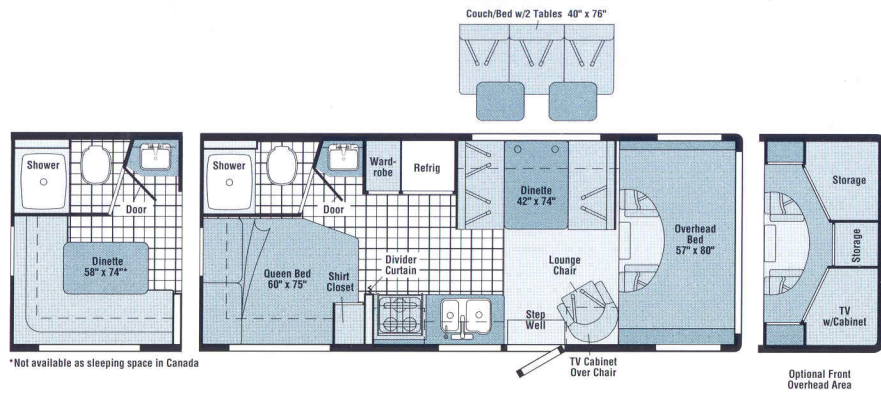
Couch/Bed w/2 Tables 40" x 76"

Shower

Door

Dinette
58" x 74"*

*Not available as sleeping space in Canada

Shower

Door

Wardrobe

Refrig

Dinette
42" x 74"

Overhead
Bed
57" x 80"

Queen Bed
60" x 75"

Shirt
Closet

Divider
Curtain

Lounge
Chair

Step
Well

TV Cabinet
Over Chair

Storage

Storage

TV
w/Cabinet

Optional Front
Overhead Area